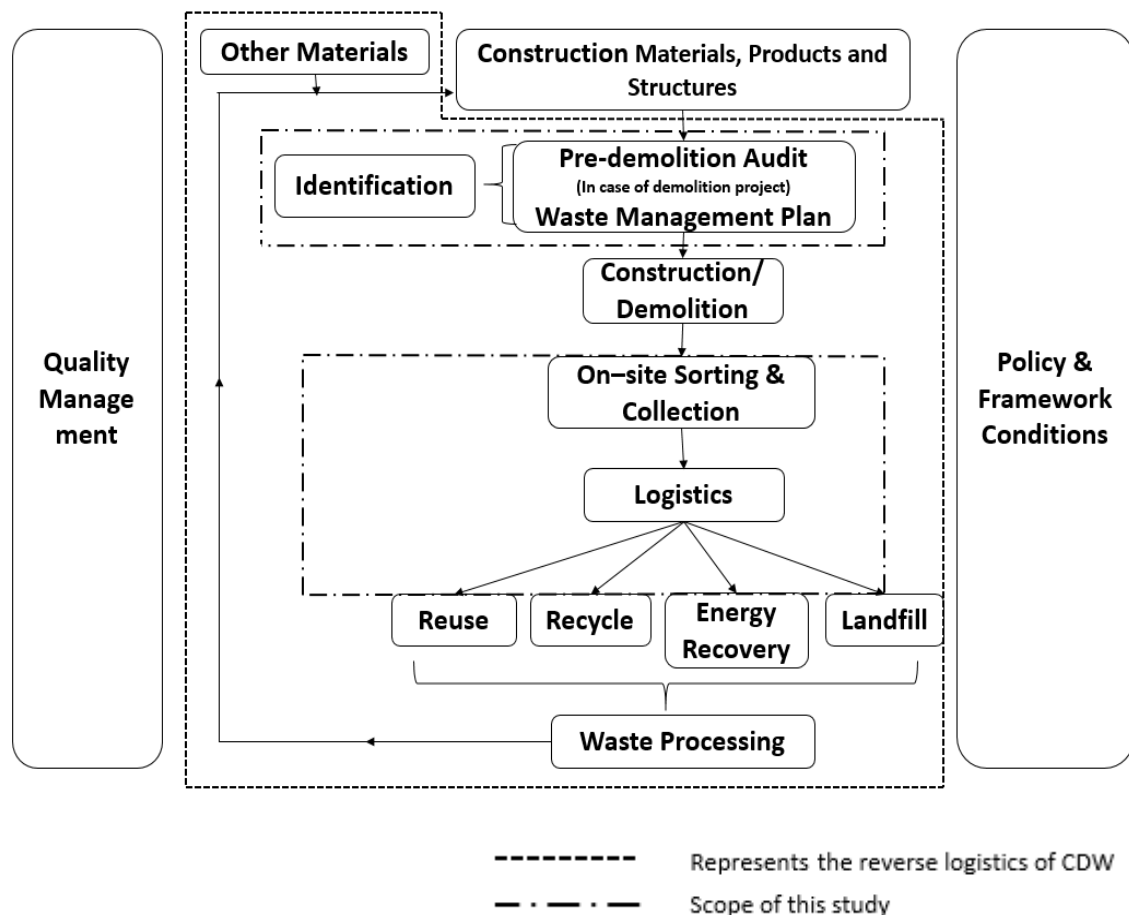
Quality Management

Other Materials

Construction Materials, Products and Structures

Identification

Pre-demolition Audit
(In case of demolition project)
Waste Management Plan

Construction/ Demolition

On–site Sorting & Collection

Logistics

Reuse

Recycle

Energy Recovery

Landfill

Waste Processing

Policy & Framework Conditions

Represents the reverse logistics of CDW

Scope of this study